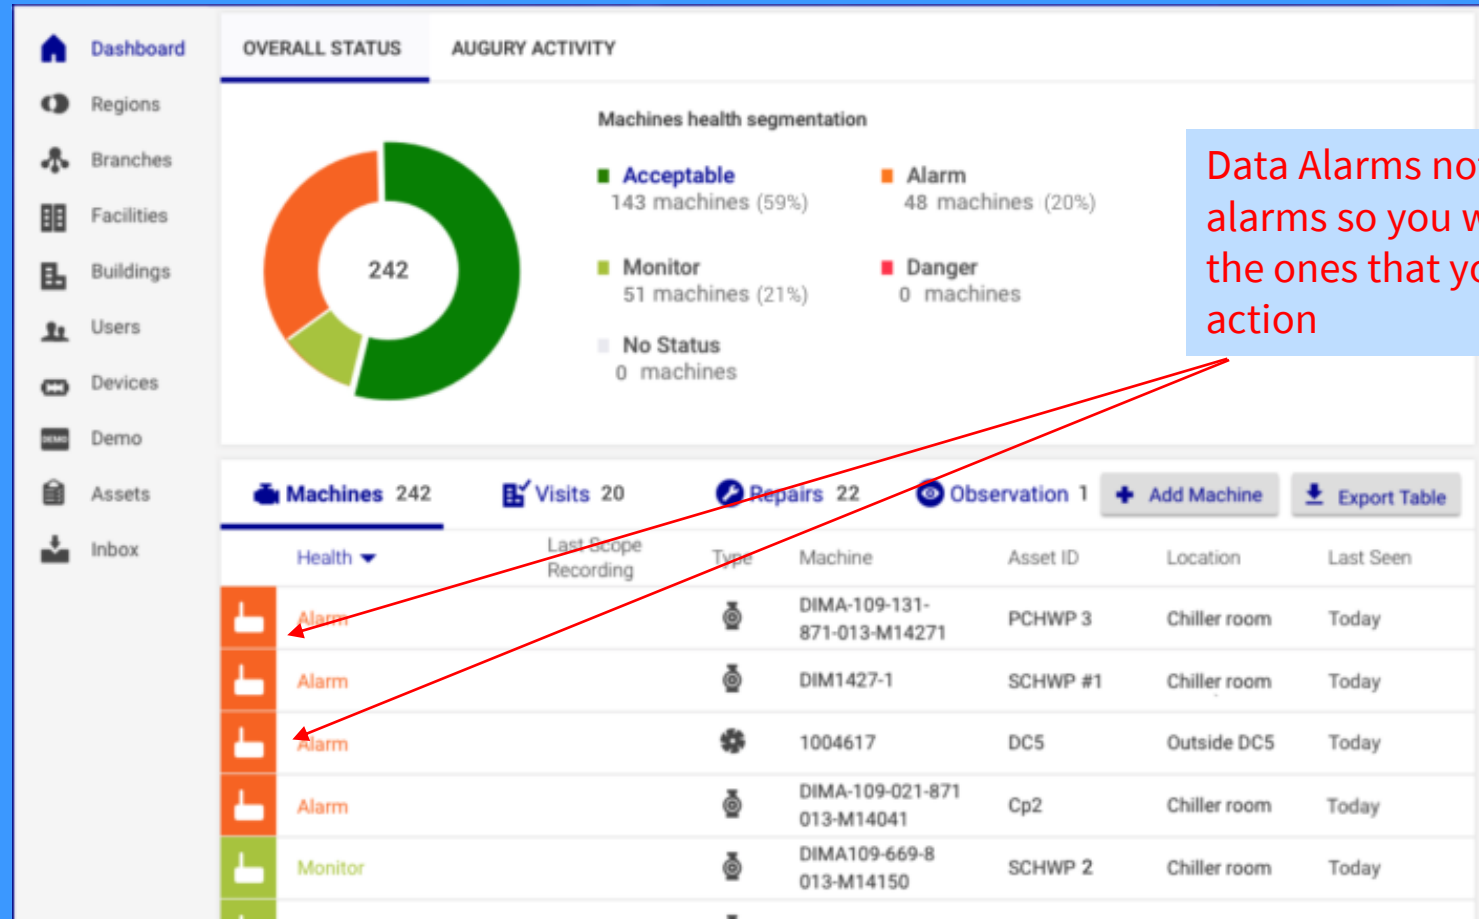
Dashboard
Regions
Branches
Facilities
Buildings
Users
Devices
Demo
Assets
Inbox

OVERALL STATUS
AUGURY ACTIVITY

242

Machines health segmentation

Acceptable
143 machines (59%)

Alarm
48 machines (20%)

Monitor
51 machines (21%)

Danger
0 machines

No Status
0 machines

Data Alarms no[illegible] alarms so you w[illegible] the ones that yo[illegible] action

Machines 242
Visits 20
Repairs 22
Observation 1
Add Machine
Export Table

| Health | Last Scope Recording | Type | Machine | Asset ID | Location | Last Seen |
|---|---|---|---|---|---|---|
| Alarm | | | DIMA-109-131-871-013-M14271 | PCHWP 3 | Chiller room | Today |
| Alarm | | | DIM1427-1 | SCHWP #1 | Chiller room | Today |
| Alarm | | | 1004617 | DC5 | Outside DC5 | Today |
| Alarm | | | DIMA-109-021-871 013-M14041 | Cp2 | Chiller room | Today |
| Monitor | | | DIMA109-669-8 013-M14150 | SCHWP 2 | Chiller room | Today |